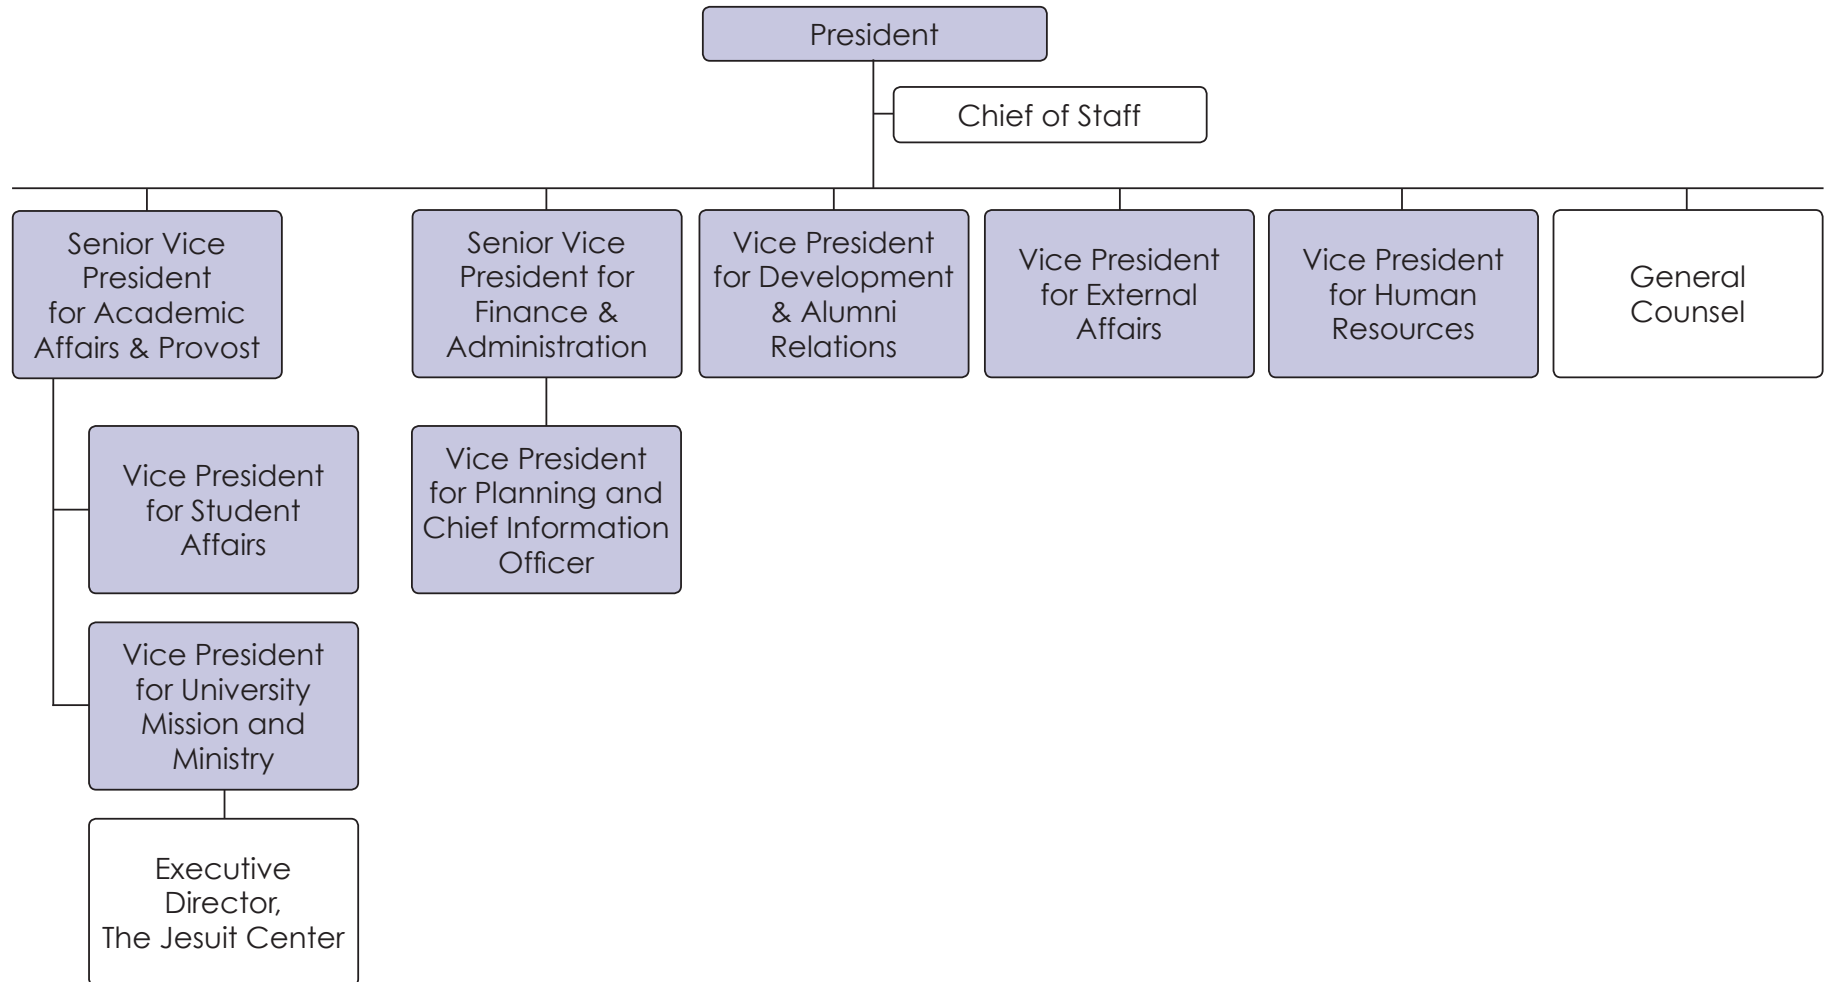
President

Chief of Staff

Senior Vice President for Academic Affairs & Provost

Vice President for Student Affairs

Vice President for University Mission and Ministry

Executive Director, The Jesuit Center

Senior Vice President for Finance & Administration

Vice President for Planning and Chief Information Officer

Vice President for Development & Alumni Relations

Vice President for External Affairs

Vice President for Human Resources

General Counsel